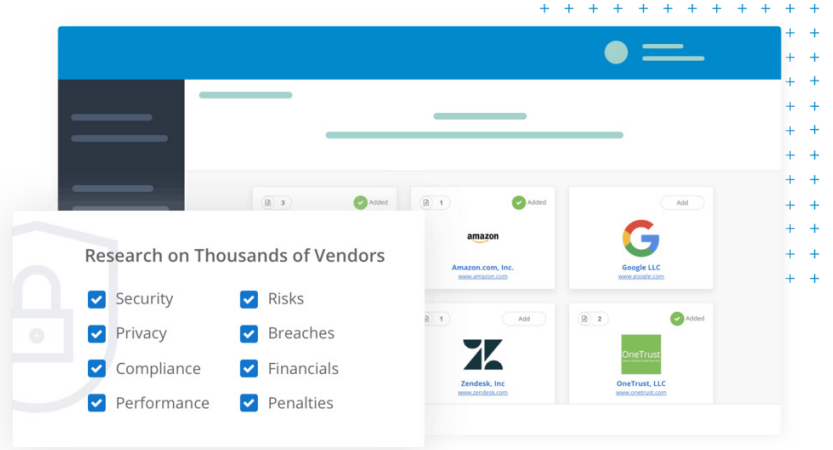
3 Added

1 Added

amazon

Amazon.com, Inc.

www.amazon.com

Add

G

Google LLC

www.google.com

Research on Thousands of Vendors

Security

Privacy

Compliance

Performance

Risks

Breaches

Financials

Penalties

1 Add

Zendesk, Inc

www.zendesk.com

2 Added

OneTrust

OneTrust, LLC

www.onetrust.com